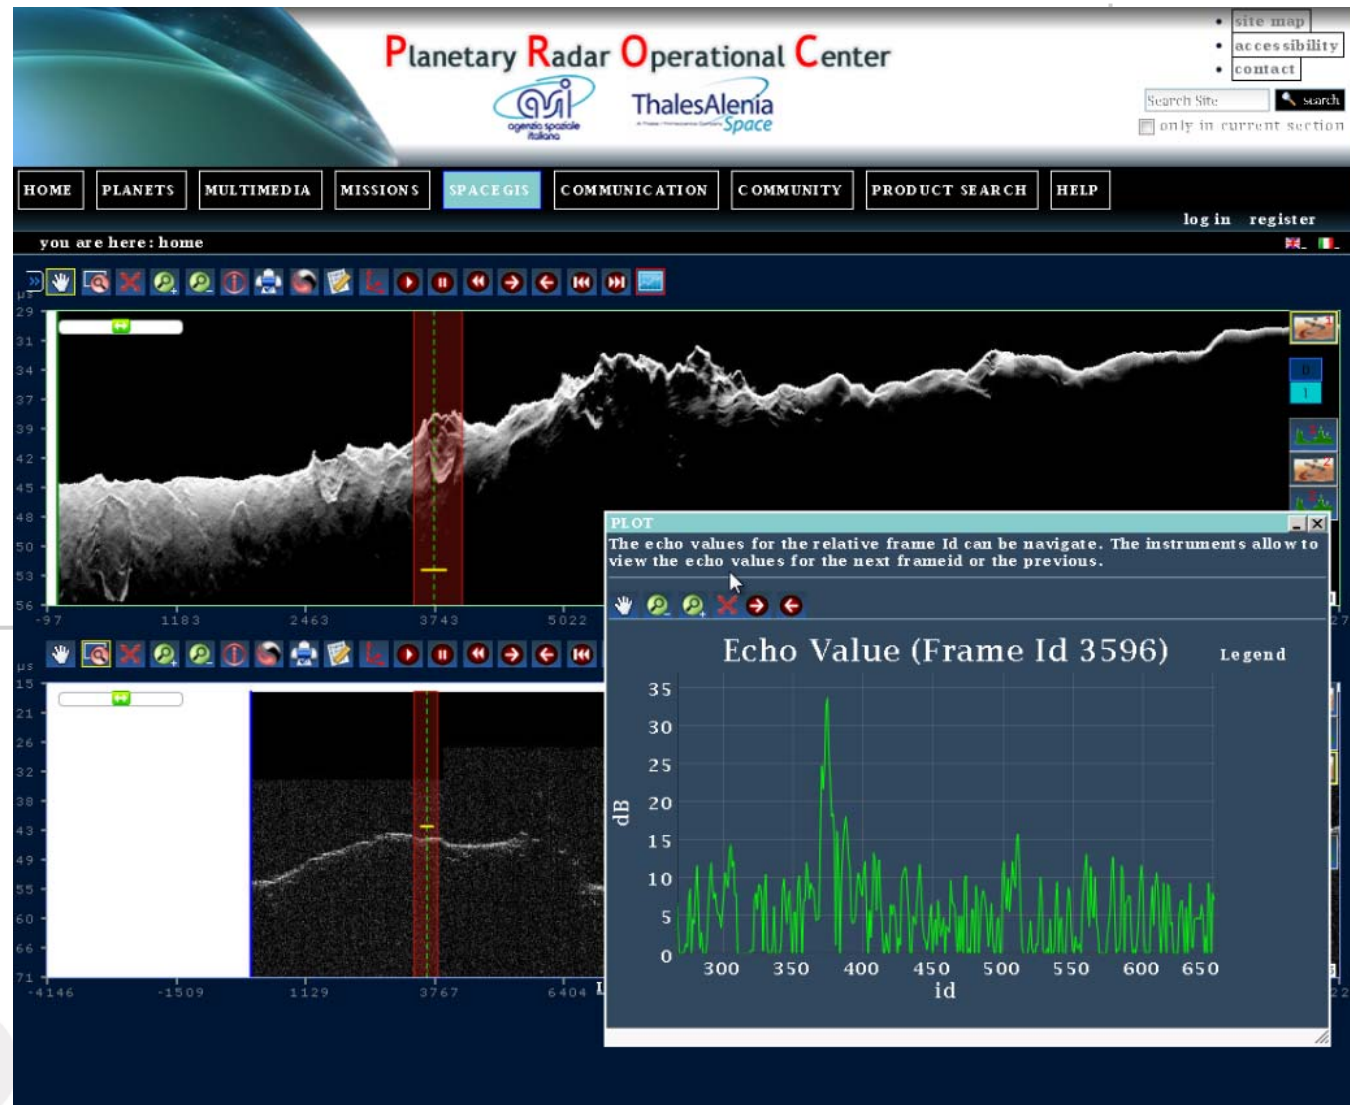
Planetary Radar Operational Center

agenzia spaziale italiana

ThalesAlenia Space

site map
accessibility
contact

Search Site
search
only in current section

HOME
PLANETS
MULTIMEDIA
MISSIONS
SPACE GIS
COMMUNICATION
COMMUNITY
PRODUCT SEARCH
HELP

log in register

you are here: home

μs
29
31
34
37
39
42
45
48
50
53
56
-97
1183
2463
3743
5022

0
1

μs
15
21
26
32
38
43
49
55
60
66
71
-4146
-1509
1129
3767
6404

PLOT
The echo values for the relative frame Id can be navigate. The instruments allow to view the echo values for the next frameid or the previous.

Echo Value (Frame Id 3596)
Legend

dB
35
30
25
20
15
10
5
0
300
350
400
450
500
550
600
650
id